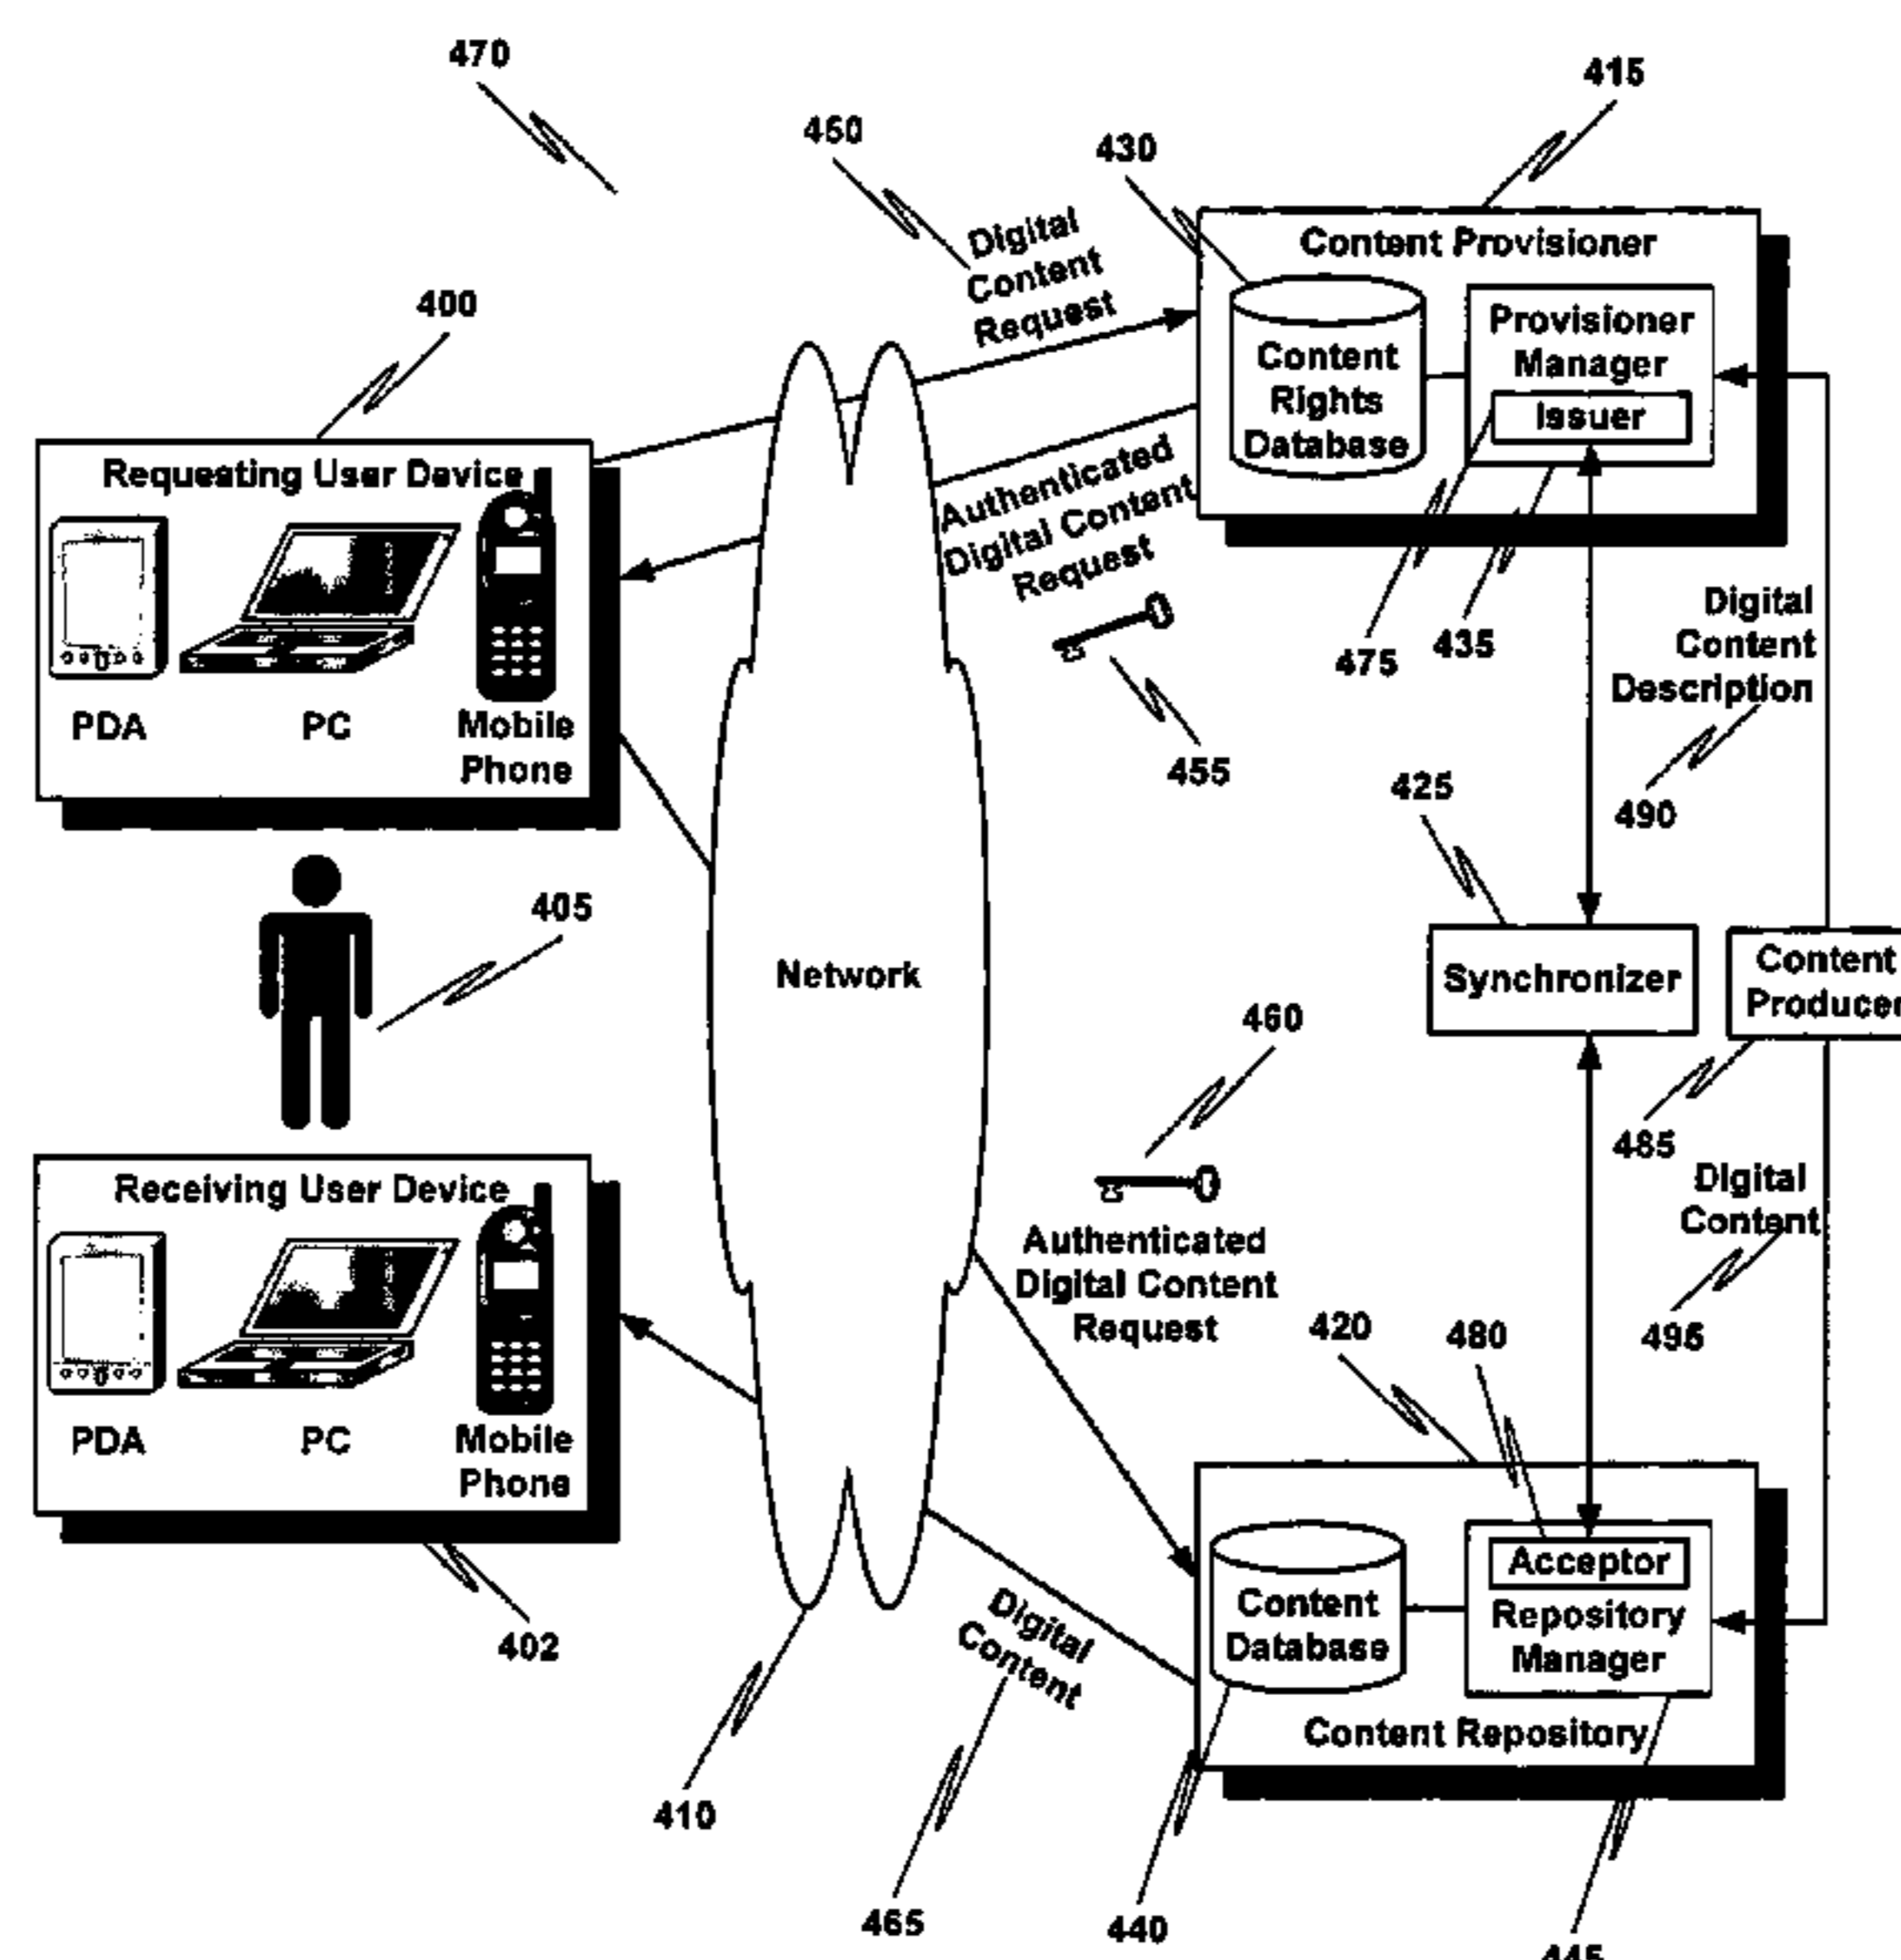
470

415

450

430

Digital Content Request

Content Provisioner

Content Rights Database

Provisioner Manager

Issuer

400

Requesting User Device

PDA

PC

Mobile Phone

Authenticated Digital Content Request

475

435

Digital Content Description

455

425

490

405

Network

Synchronizer

Content Producer

460

485

Receiving User Device

PDA

PC

Mobile Phone

Authenticated Digital Content Request

Digital Content

420

480

495

Acceptor

Content Database

Repository Manager

Content Repository

Digital Content

402

410

465

440

445